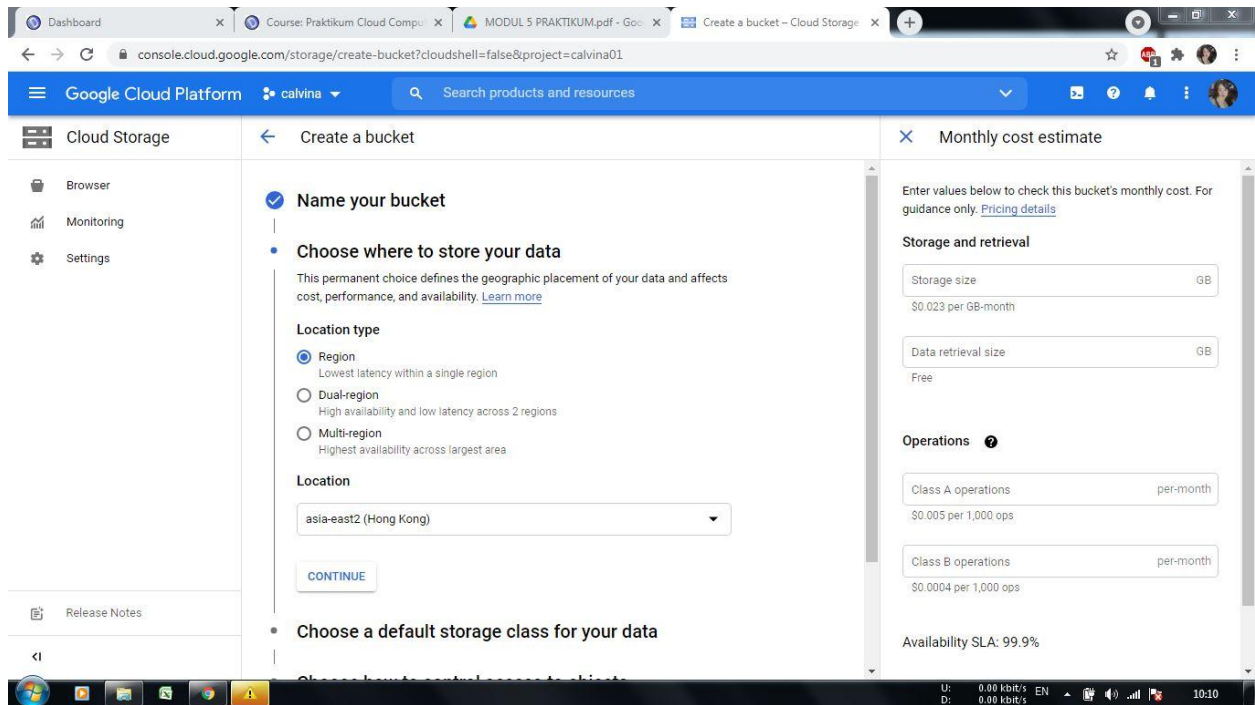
Dashboard
Course: Praktikum Cloud Compu
MODUL 5 PRAKTIKUM.pdf - Goo
Create a bucket – Cloud Storage

console.cloud.google.com/storage/create-bucket?cloudshell=false&project=calvina01

Google Cloud Platform calvina
Search products and resources

Cloud Storage
Browser
Monitoring
Settings
Release Notes

Create a bucket

Name your bucket

Choose where to store your data
This permanent choice defines the geographic placement of your data and affects cost, performance, and availability. Learn more

Location type
Region
Lowest latency within a single region
Dual-region
High availability and low latency across 2 regions
Multi-region
Highest availability across largest area

Location
asia-east2 (Hong Kong)

CONTINUE

Choose a default storage class for your data

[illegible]

Monthly cost estimate

Enter values below to check this bucket's monthly cost. For guidance only. Pricing details

Storage and retrieval
Storage size GB
$0.023 per GB-month
Data retrieval size GB
Free

Operations
Class A operations per-month
$0.005 per 1,000 ops
Class B operations per-month
$0.0004 per 1,000 ops

Availability SLA: 99.9%

U: 0.00 kbit/s D: 0.00 kbit/s EN 10:10